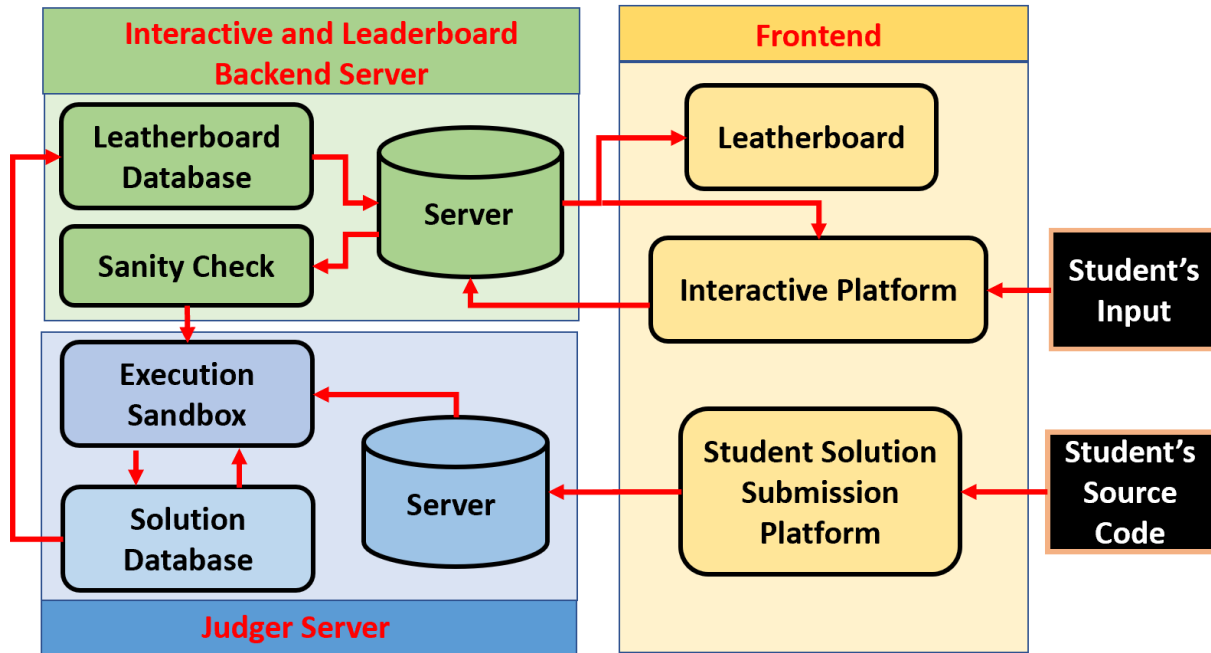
Interactive and Leaderboard Backend Server

Leatherboard Database

Server

Sanity Check

Execution Sandbox

Server

Solution Database

Judger Server

Frontend

Leatherboard

Interactive Platform

Student's Input

Student Solution Submission Platform

Student's Source Code